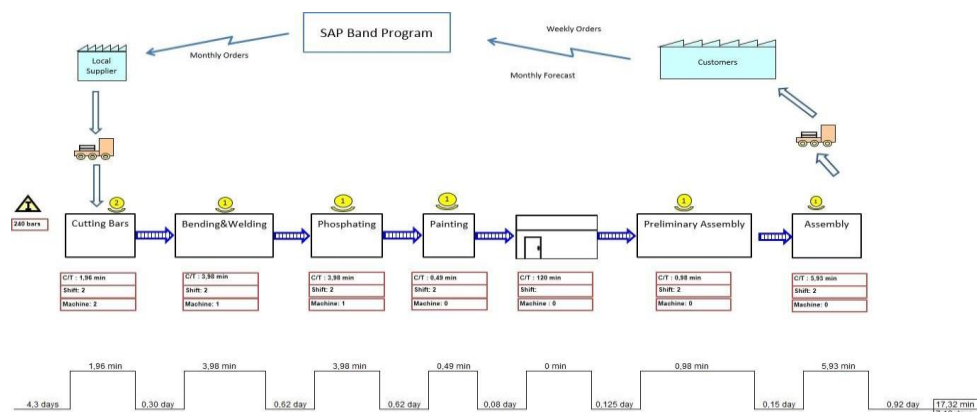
SAP Band Program

Weekly Orders

Local Supplier

Monthly Orders

Monthly Forecast

Customers

I

240 bars

2

Cutting Bars

1

Bending&Welding

1

Phosphating

1

Painting

1

Preliminary Assembly

1

Assembly

| C/T : 1,96 min |
|---|
| Shift: 2 |
| Machine: 2 |

| C/T : 3,98 min |
|---|
| Shift: 2 |
| Machine: 1 |

| C/T : 3,98 min |
|---|
| Shift: 2 |
| Machine: 1 |

| C/T : 0,49 min |
|---|
| Shift: 2 |
| Machine: 0 |

| C/T : 120 min |
|---|
| Shift: |
| Machine : 0 |

| C/T : 0,98 min |
|---|
| Shift: 2 |
| Machine: 0 |

| C/T : 5,93 min |
|---|
| Shift: 2 |
| Machine: 0 |

4,3 days

1,96 min

0,30 day

3,98 min

0,62 day

3,98 min

0,62 day

0,49 min

0,08 day

0 min

0,125 day

0,98 min

0,15 day

5,93 min

0,92 day

17,32 min

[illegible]